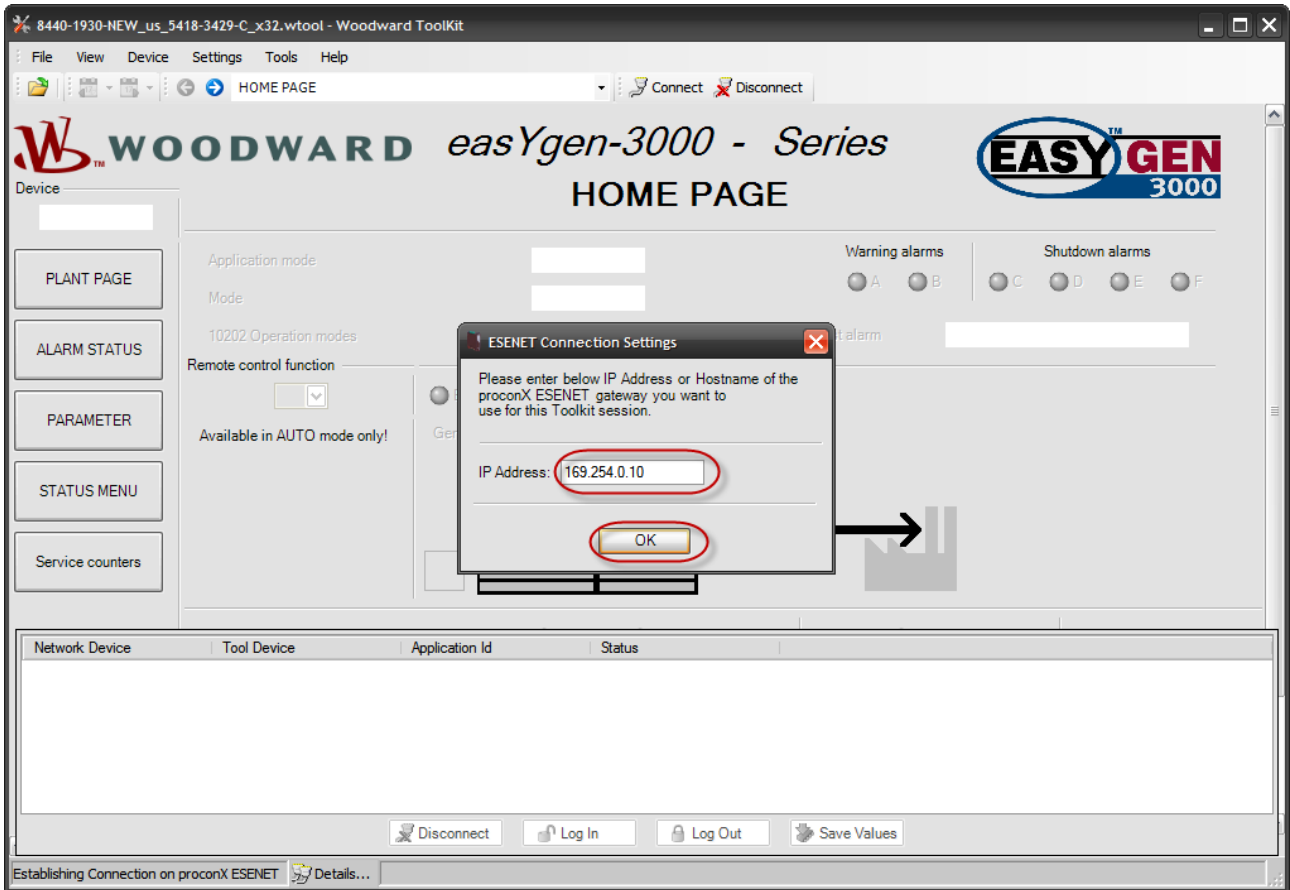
8440-1930-NEW_us_5418-3429-C_x32.wtool - Woodward ToolKit

File View Device Settings Tools Help

HOME PAGE

Connect Disconnect

WOODWARD easYgen-3000 - Series

HOME PAGE

EASY GEN 3000

Device

PLANT PAGE

ALARM STATUS

PARAMETER

STATUS MENU

Service counters

Application mode

Mode

10202 Operation modes

Remote control function

Available in AUTO mode only!

Warning alarms

A B

Shutdown alarms

C D E F

t alarm

ESENET Connection Settings

Please enter below IP Address or Hostname of the proconX ESENET gateway you want to use for this Toolkit session.

IP Address: 169.254.0.10

OK

| Network Device | Tool Device | Application Id | Status |
|---|---|---|---|

Disconnect Log In Log Out Save Values

Establishing Connection on proconX ESENET Details...